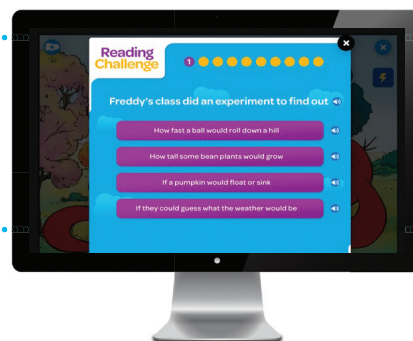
Reading Challenge

1

Freddy's class did an experiment to find out

How fast a ball would roll down a hill

How tall some bean plants would grow

If a pumpkin would float or sink

If they could guess what the weather would be